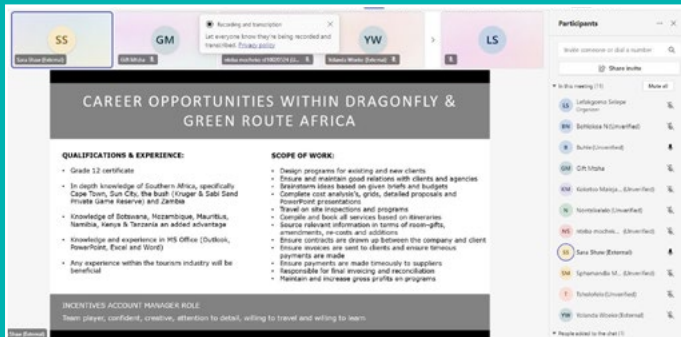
SS

Sana Shaw (External)

GM

Gift Misha

Recording and transcription

Let everyone know they're being recorded and transcribed. Privacy policy

ntsika mochele of MERSETA (U...

YW

Yolanda Wiseke (External)

LS

Participants

Invite someone or dial a number

Share invite

In this meeting (11)

Mute all

Lefatsgomo Selepe
Organizer

Bohlokoa N (Unverified)

Buhle (Unverified)

Gift Misha

Kolokoto Mateja... (Unverified)

Ntombikalale (Unverified)

ntsika mochele... (Unverified)

Sana Shaw (External)

Sphamandla M... (Unverified)

Tshelofelo (Unverified)

Yolanda Wiseke (External)

People added to the chat (1)

CAREER OPPORTUNITIES WITHIN DRAGONFLY & GREEN ROUTE AFRICA

QUALIFICATIONS & EXPERIENCE:

- Grade 12 certificate
- In depth knowledge of Southern Africa, specifically Cape Town, Sun City, the bush (Kruger & Sabi Sand Private Game Reserve) and Zambia
- Knowledge of Botswana, Mozambique, Mauritius, Namibia, Kenya & Tanzania an added advantage
- Knowledge and experience in MS Office (Outlook, PowerPoint, Excel and Word)
- Any experience within the tourism industry will be beneficial

SCOPE OF WORK:

- Design programs for existing and new clients
- Ensure and maintain good relations with clients and agencies
- Brainstorm ideas based on given briefs and budgets
- Complete cost analysis's, grids, detailed proposals and PowerPoint presentations
- Travel on site inspections and programs
- Compile and book all services based on itineraries
- Source relevant information in terms of room-gifts, amendments, re-costs and additions
- Ensure contracts are drawn up between the company and client
- Ensure invoices are sent to clients and ensure timeous payments are made
- Ensure payments are made timeously to suppliers
- Responsible for final invoicing and reconciliation
- Maintain and increase gross profits on programs

INCENTIVES ACCOUNT MANAGER ROLE

Team player, confident, creative, attention to detail, willing to travel and willing to learn

Shaw (External)